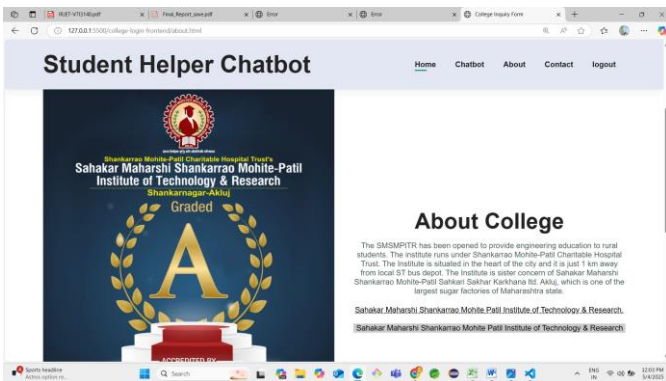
PEJET-9715148.pdf | Final_Report_save.pdf | Error | Error | College Inquiry Form

127.0.0.1:5500/college-login-frontend/about.html

Student Helper Chatbot

Home Chatbot About Contact logout

Shankarrao Mohite-Patil Charitable Hospital Trust's
Sahakar Maharshi Shankarrao Mohite-Patil Institute of Technology & Research
Shankarnagar-Akluj
Graded
A
ACCREDITED BY

About College

The SMSMPITR has been opened to provide engineering education to rural students. The institute runs under Shankarrao Mohite-Patil Charitable Hospital Trust. The Institute is situated in the heart of the city and it is just 1 km away from local ST bus depot. The Institute is sister concern of Sahakar Maharshi Shankarrao Mohite-Patil Sahkari Sakhar Karkhana ltd. Akluj, which is one of the largest sugar factories of Maharashtra state.

Sahakar Maharshi Shankarrao Mohite Patil Institute of Technology & Research.

Sahakar Maharshi Shankarrao Mohite Patil Institute of Technology & Research

Sports headline
Actress option re...

Search

ENG IN
12:03 PM
5/4/2025